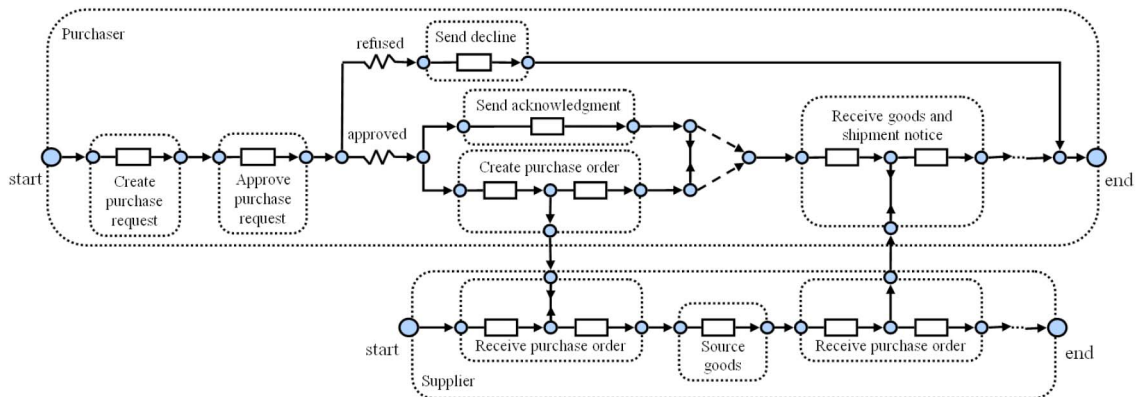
Purchaser

refused

Send decline

Send acknowledgment

approved

Create purchase order

Receive goods and shipment notice

start

Create purchase request

Approve purchase request

end

start

Receive purchase order

Source goods

Receive purchase order

end

Supplier